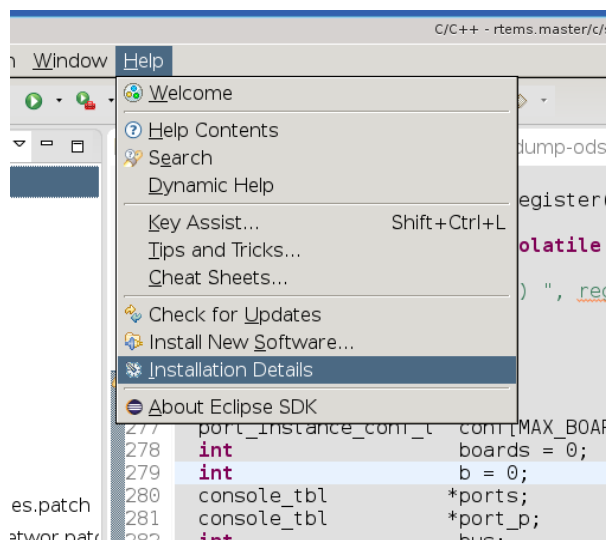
C/C++ - rtems.master/c/s

n Window Help

Welcome

Help Contents
Search
Dynamic Help

Key Assist... Shift+Ctrl+L
Tips and Tricks...
Cheat Sheets...

Check for Updates
Install New Software...
Installation Details

About Eclipse SDK

dump-ods

egister(

olatile

) ", rec

277 port_instance_conf_t conf[MAX_BOAR
278 int boards = 0;
279 int b = 0;
280 console_tbl *ports;
281 console_tbl *port_p;
282 int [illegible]

es.patch
atwor.patc